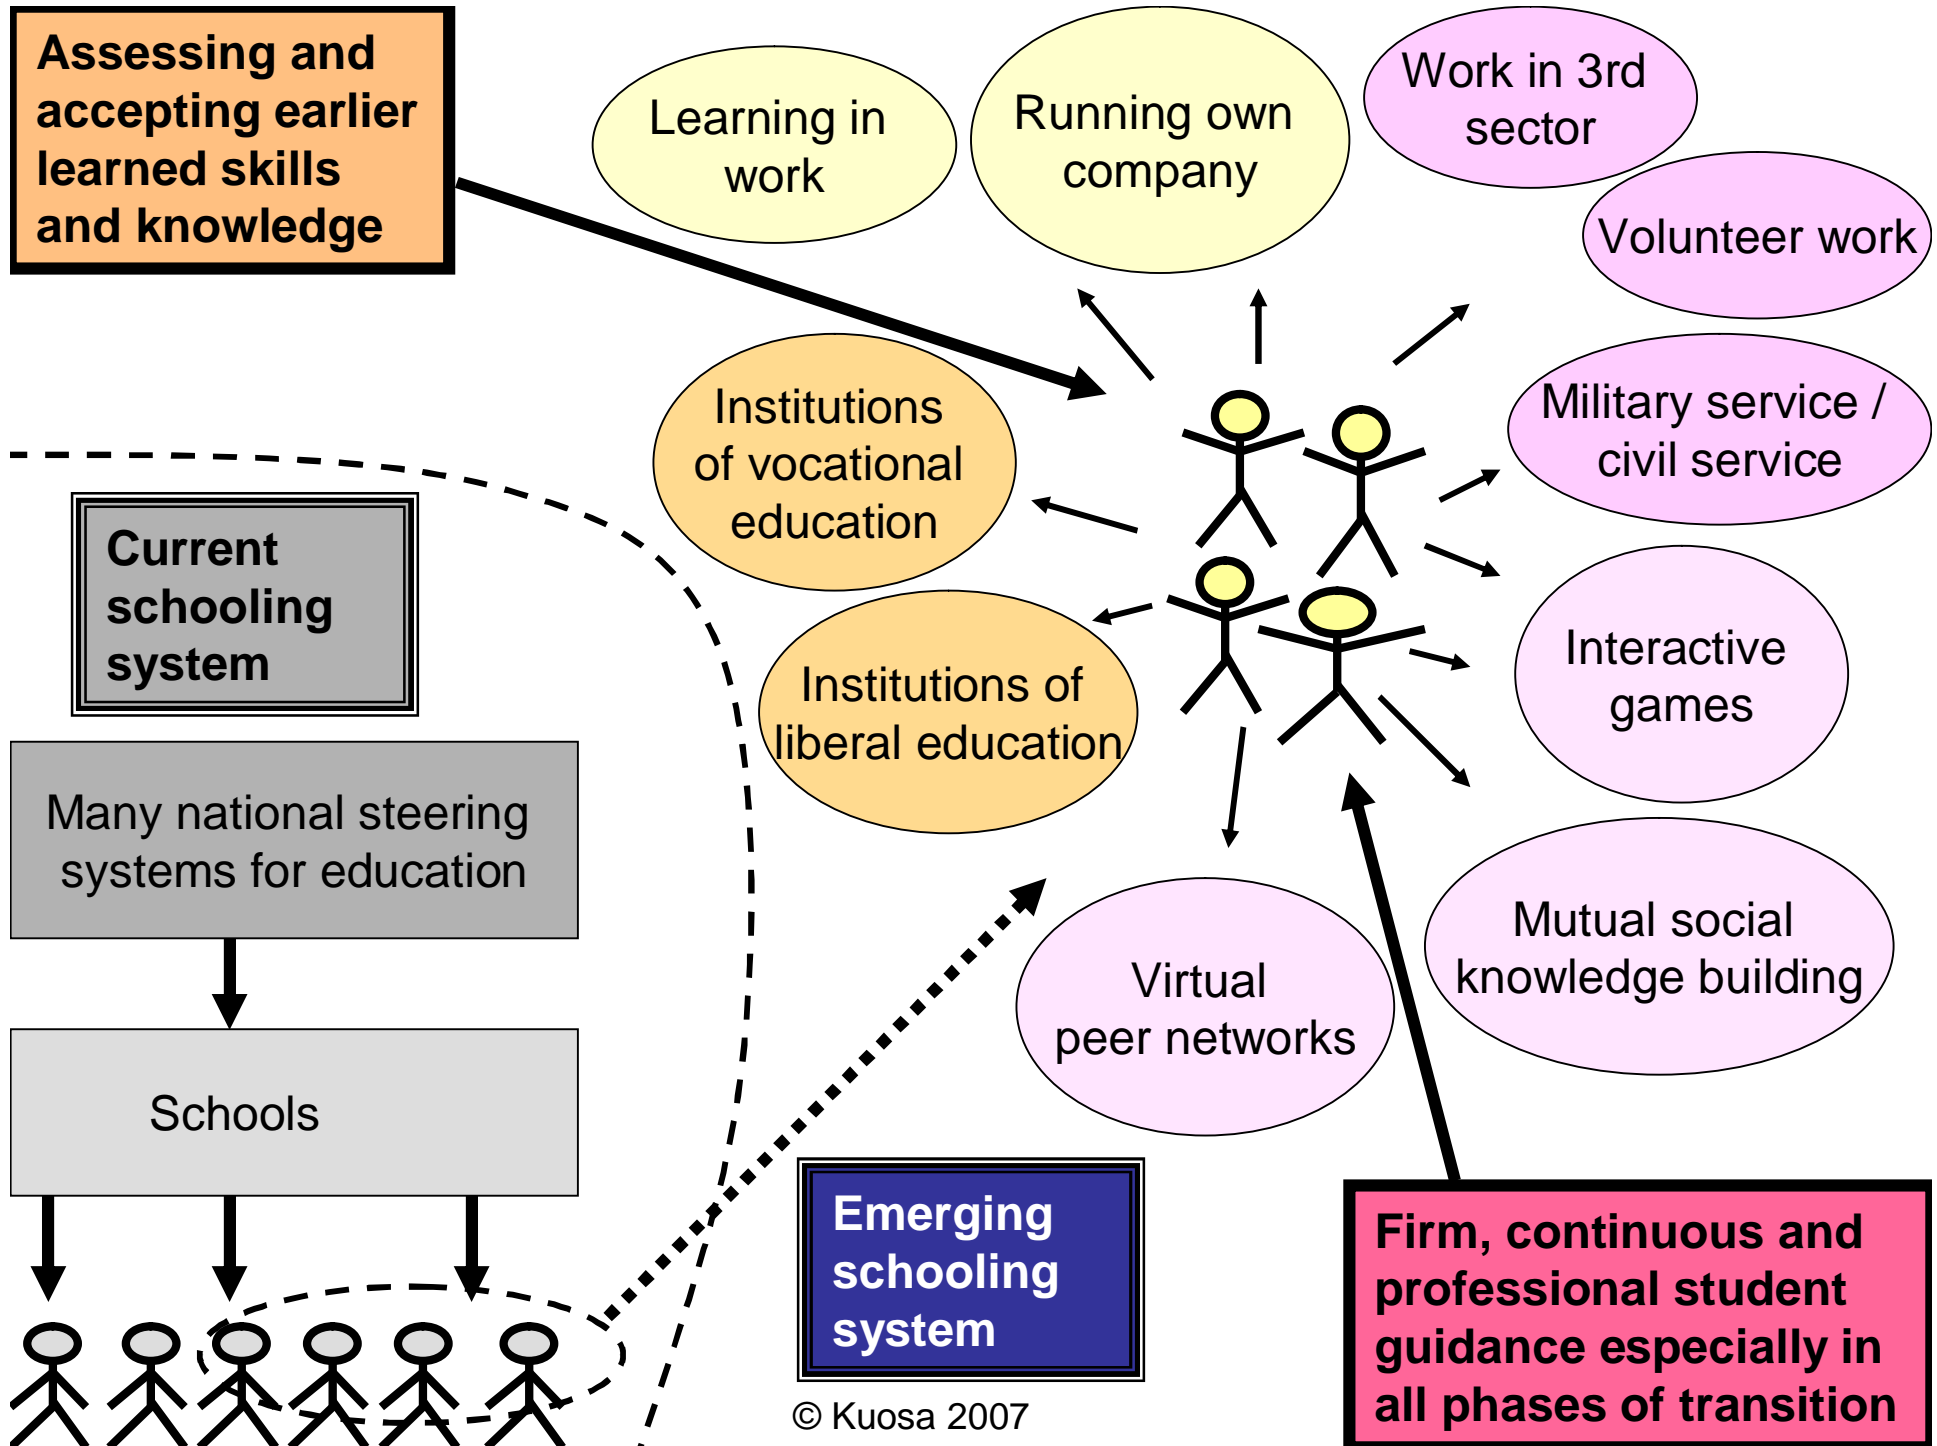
Assessing and accepting earlier learned skills and knowledge

Learning in work

Running own company

Work in 3rd sector

Volunteer work

Military service / civil service

Institutions of vocational education

Institutions of liberal education

Interactive games

Current schooling system

Many national steering systems for education

Schools

Virtual peer networks

Mutual social knowledge building

Emerging schooling system

© Kuosa 2007

Firm, continuous and professional student guidance especially in all phases of transition